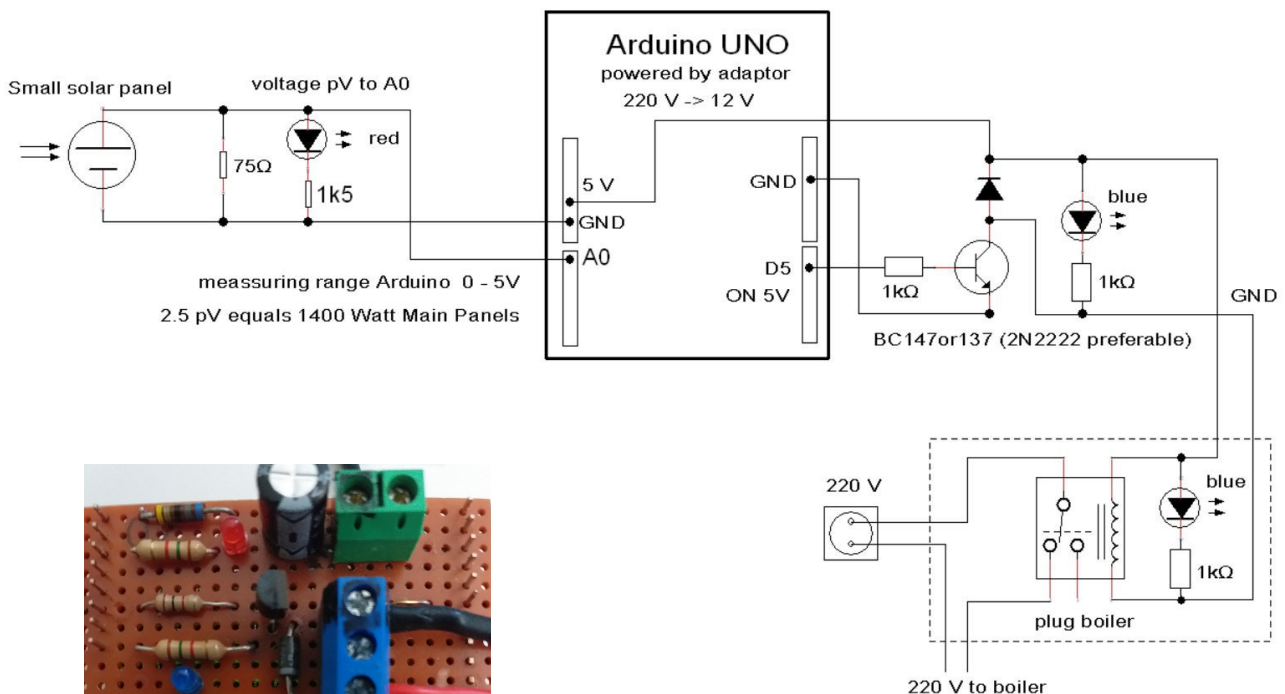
Arduino UNO
powered by adaptor
220 V -> 12 V

Small solar panel

voltage pV to A0

red

75Ω

1k5

5 V

GND

A0

GND

D5
ON 5V

blue

1kΩ

1kΩ

GND

BC147or137 (2N2222 preferable)

meassuring range Arduino 0 - 5V

2.5 pV equals 1400 Watt Main Panels

220 V

blue

1kΩ

plug boiler

220 V to boiler